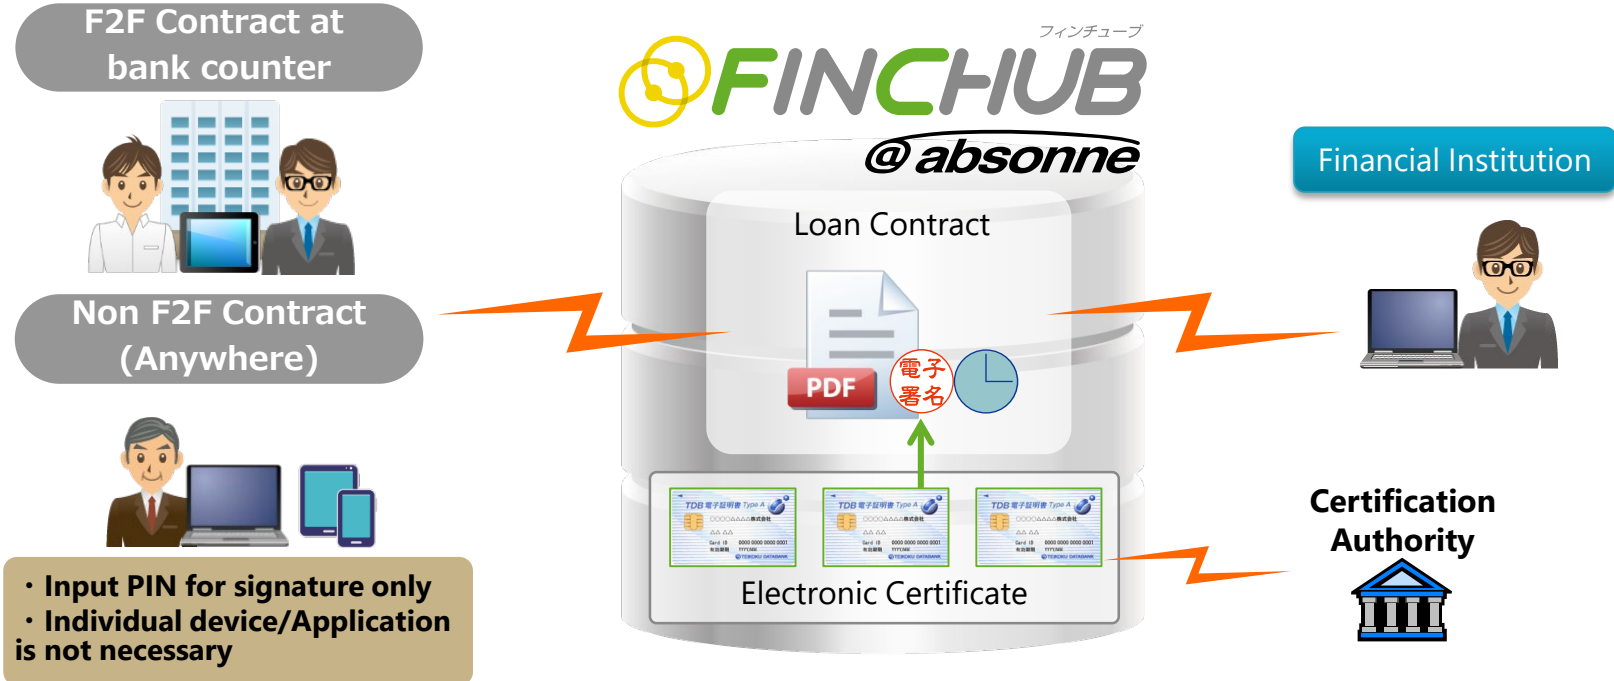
F2F Contract at bank counter

Non F2F Contract (Anywhere)

・Input PIN for signature only
・Individual device/Application is not necessary

フィンチューブ
FINCHUB
@absonne

Loan Contract

PDF

電子署名

TDB 電子証明書 Type A

TDB 電子証明書 Type A

TDB 電子証明書 Type A

Electronic Certificate

Financial Institution

Certification Authority